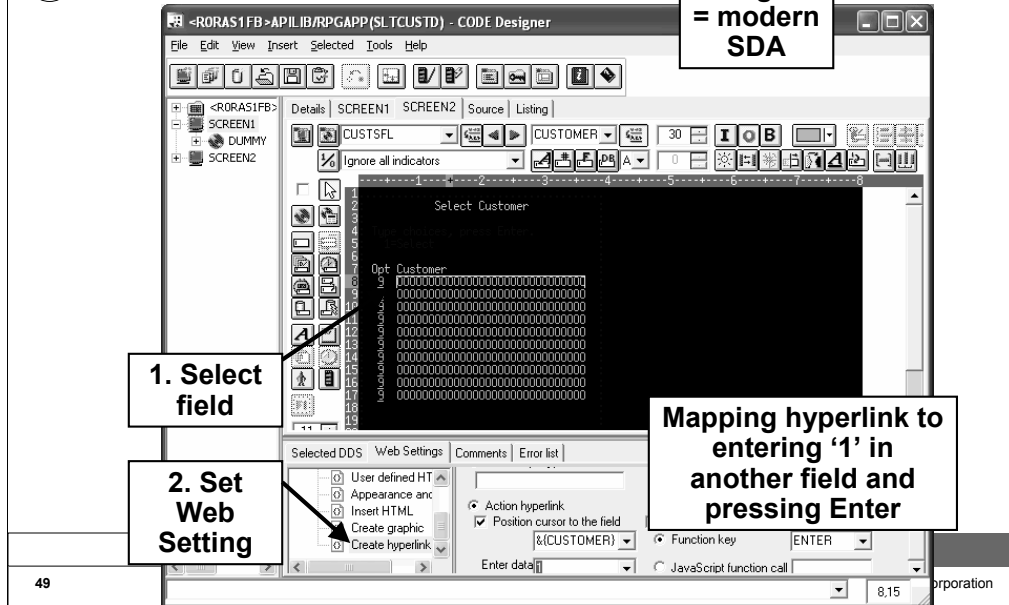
= modern SDA

<R0RAS1FB>APILIB/RPGAPP(SLTCUSTD) - CODE Designer

File Edit View Insert Selected Tools Help

<R0RAS1FB>
SCREEN1
DUMMY
SCREEN2

Details | SCREEN1 | SCREEN2 | Source | Listing

CUSTSFL
CUSTOMER
30
I O B
Ignore all indicators
A
0

----+----1----+----2----+----3----+----4----+----5----+----6----+----7----+----8

Select Customer

Opt Customer
9 000000000000000000000000000000
000000000000000000000000000000
000000000000000000000000000000
000000000000000000000000000000
000000000000000000000000000000
000000000000000000000000000000
000000000000000000000000000000
000000000000000000000000000000
000000000000000000000000000000
000000000000000000000000000000

1. Select field

Mapping hyperlink to entering '1' in another field and pressing Enter

Selected DDS | Web Settings | Comments | Error list

User defined HT
Appearance anc
Insert HTML
Create graphic
Create hyperlink

2. Set Web Setting

Action hyperlink
Position cursor to the field
&(CUSTOMER)
Function key
ENTER
Enter data 1
JavaScript function call

8,15

49

rporation